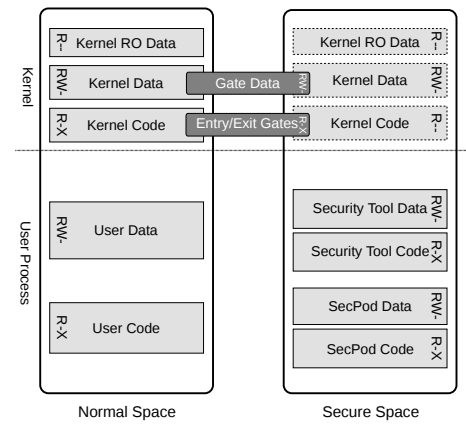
Kernel

User Process

R-- Kernel RO Data

RW- Kernel Data

R-X Kernel Code

RW- User Data

R-X User Code

Normal Space

Gate Data RW-

Entry/Exit Gates R-X

Kernel RO Data R--

Kernel Data RW-

Kernel Code R--

Security Tool Data RW-

Security Tool Code R-X

SecPod Data RW-

SecPod Code R-X

Secure Space